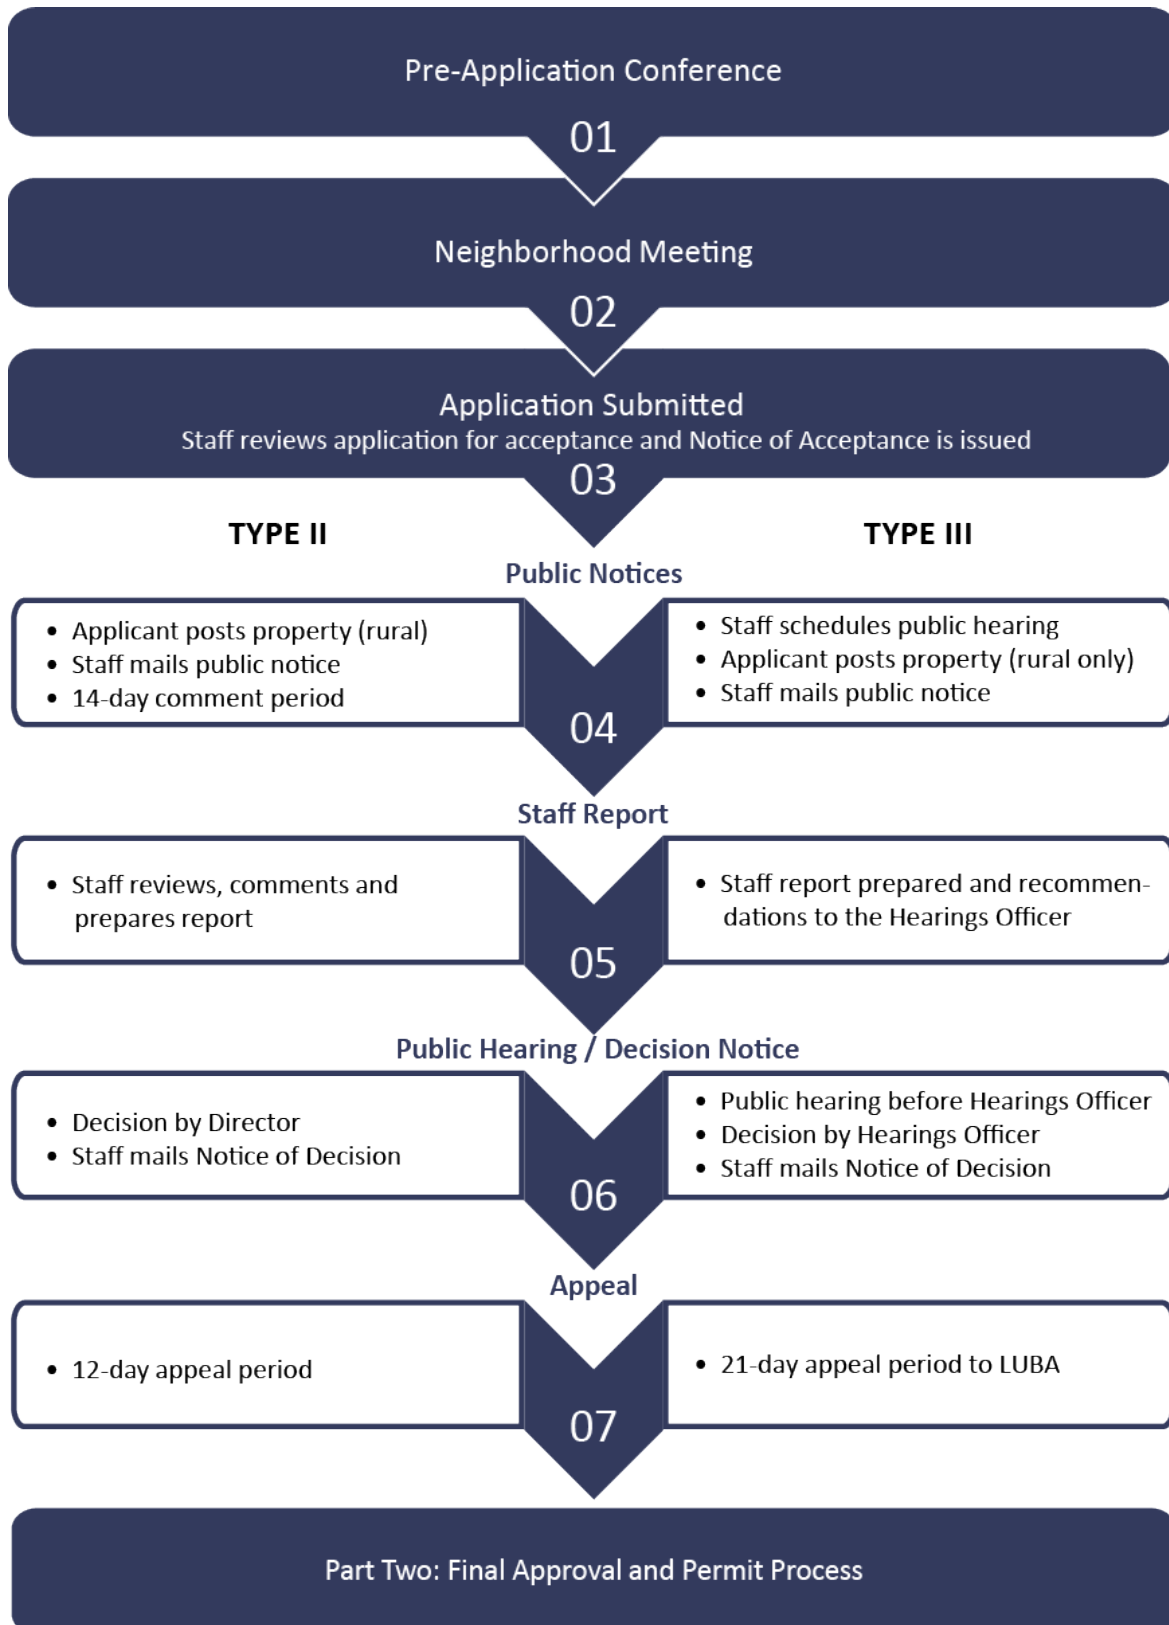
Pre-Application Conference

01

Neighborhood Meeting

02

Application Submitted
Staff reviews application for acceptance and Notice of Acceptance is issued

03

TYPE II

TYPE III

Public Notices

- Applicant posts property (rural)
- Staff mails public notice
- 14-day comment period

- Staff schedules public hearing
- Applicant posts property (rural only)
- Staff mails public notice

04

Staff Report

- Staff reviews, comments and prepares report

- Staff report prepared and recommendations to the Hearings Officer

05

Public Hearing / Decision Notice

- Decision by Director
- Staff mails Notice of Decision

- Public hearing before Hearings Officer
- Decision by Hearings Officer
- Staff mails Notice of Decision

06

Appeal

- 12-day appeal period

- 21-day appeal period to LUBA

07

Part Two: Final Approval and Permit Process